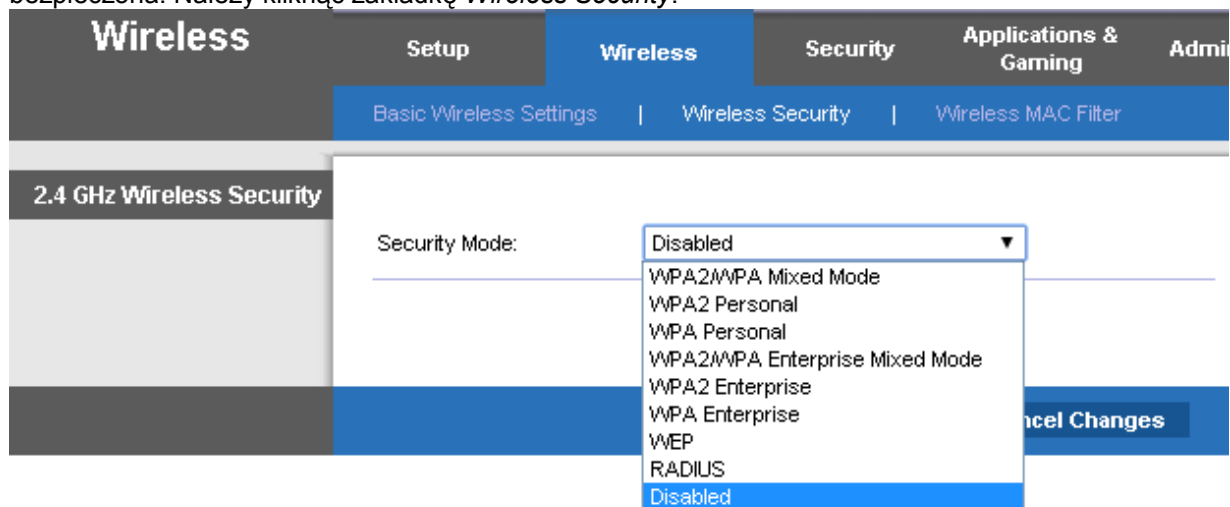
bezpieczona. Należy kliknąć zakładkę *Wireless Security*.

Wireless

Setup | Wireless | Security | Applications & Gaming | Admi

Basic Wireless Settings | Wireless Security | Wireless MAC Filter

2.4 GHz Wireless Security

Security Mode: Disabled ▼

WPA2/WPA Mixed Mode
WPA2 Personal
WPA Personal
WPA2/WPA Enterprise Mixed Mode
WPA2 Enterprise
WPA Enterprise
WEP
RADIUS
Disabled

ncel Changes